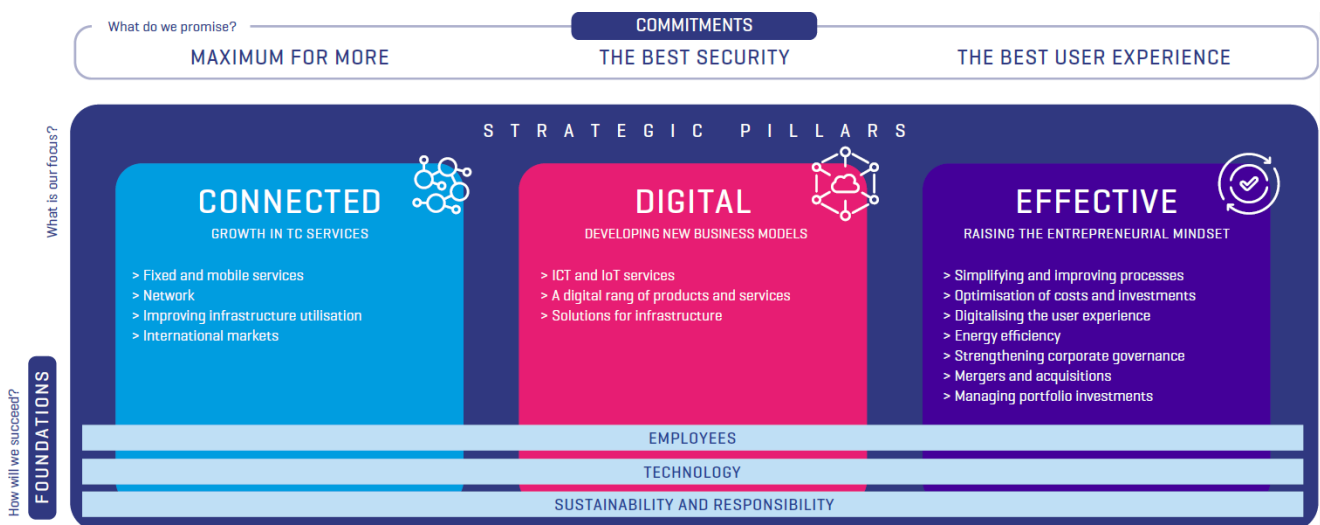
What do we promise?

COMMITMENTS

MAXIMUM FOR MORE

THE BEST SECURITY

THE BEST USER EXPERIENCE

What is our focus?

STRATEGIC PILLARS

CONNECTED

GROWTH IN TC SERVICES

> Fixed and mobile services
> Network
> Improving infrastructure utilisation
> International markets

DIGITAL

DEVELOPING NEW BUSINESS MODELS

> ICT and IoT services
> A digital rang of products and services
> Solutions for infrastructure

EFFECTIVE

RAISING THE ENTREPRENEURIAL MINDSET

> Simplifying and improving processes
> Optimisation of costs and investments
> Digitalising the user experience
> Energy efficiency
> Strengthening corporate governance
> Mergers and acquisitions
> Managing portfolio investments

How will we succeed?

FOUNDATIONS

EMPLOYEES

TECHNOLOGY

SUSTAINABILITY AND RESPONSIBILITY